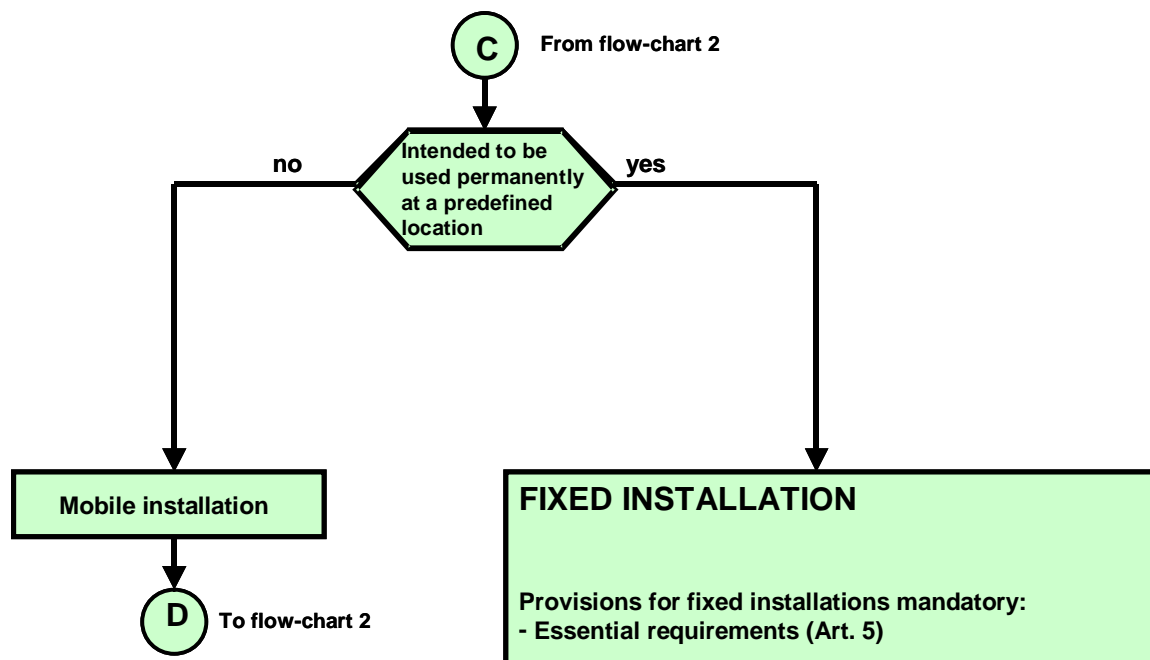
C

From flow-chart 2

Intended to be used permanently at a predefined location

no

yes

Mobile installation

D

To flow-chart 2

FIXED INSTALLATION

Provisions for fixed installations mandatory:
- Essential requirements (Art. 5)